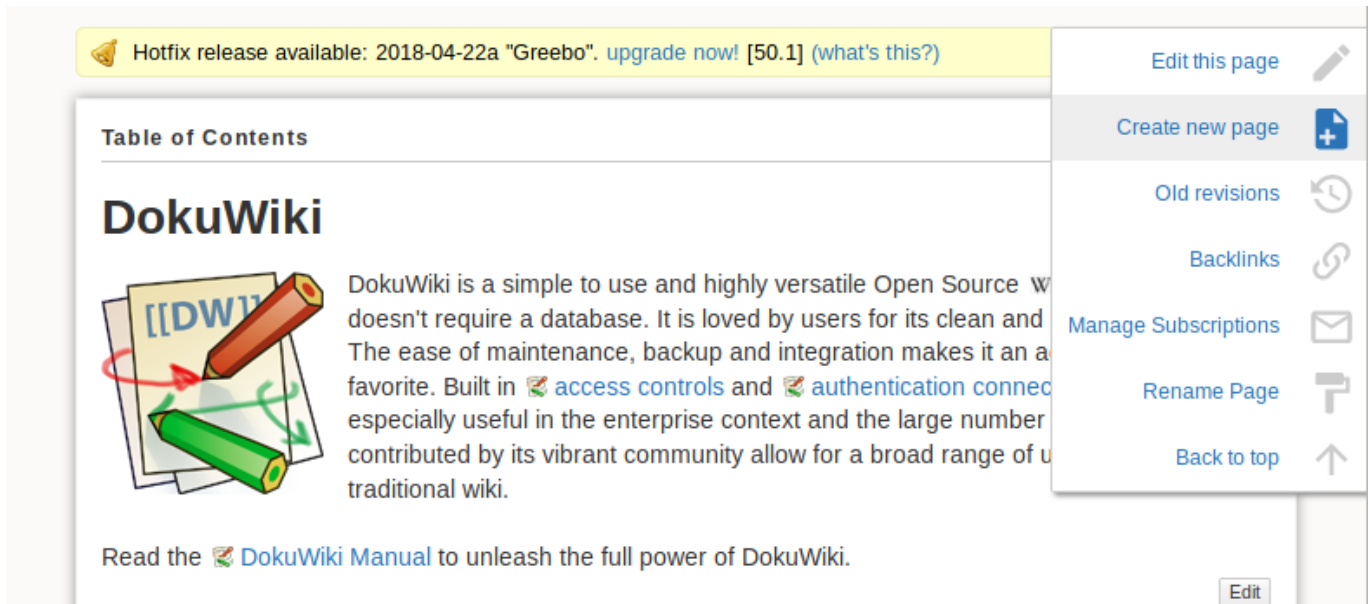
Hotfix release available: 2018-04-22a "Greebo". upgrade now! [50.1] (what's this?)

Table of Contents

DokuWiki

[[DW]]

DokuWiki is a simple to use and highly versatile Open Source W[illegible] doesn't require a database. It is loved by users for its clean and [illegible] The ease of maintenance, backup and integration makes it an a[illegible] favorite. Built in access controls and authentication connec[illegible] especially useful in the enterprise context and the large number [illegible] contributed by its vibrant community allow for a broad range of u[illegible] traditional wiki.

Read the DokuWiki Manual to unleash the full power of DokuWiki.

Edit

Edit this page
Create new page
Old revisions
Backlinks
Manage Subscriptions
Rename Page
Back to top